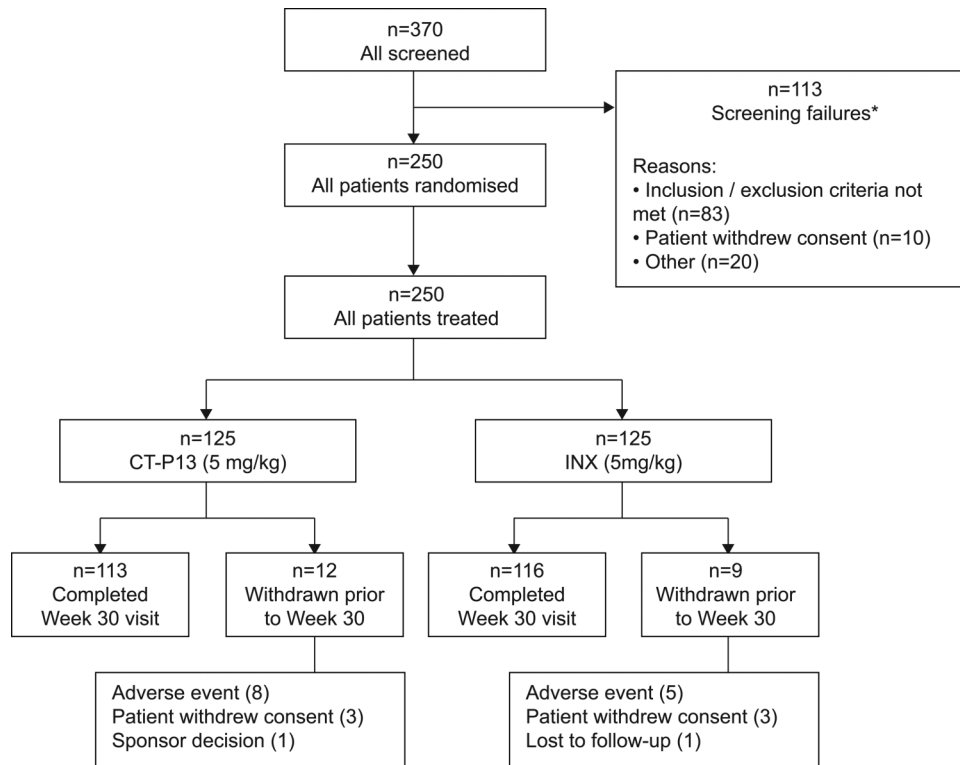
n=370
All screened

n=113
Screening failures*

Reasons:
• Inclusion / exclusion criteria not met (n=83)
• Patient withdrew consent (n=10)
• Other (n=20)

n=250
All patients randomised

n=250
All patients treated

n=125
CT-P13 (5 mg/kg)

n=125
INX (5mg/kg)

n=113
Completed
Week 30 visit

n=12
Withdrawn prior
to Week 30

n=116
Completed
Week 30 visit

n=9
Withdrawn prior
to Week 30

Adverse event (8)
Patient withdrew consent (3)
Sponsor decision (1)

Adverse event (5)
Patient withdrew consent (3)
Lost to follow-up (1)